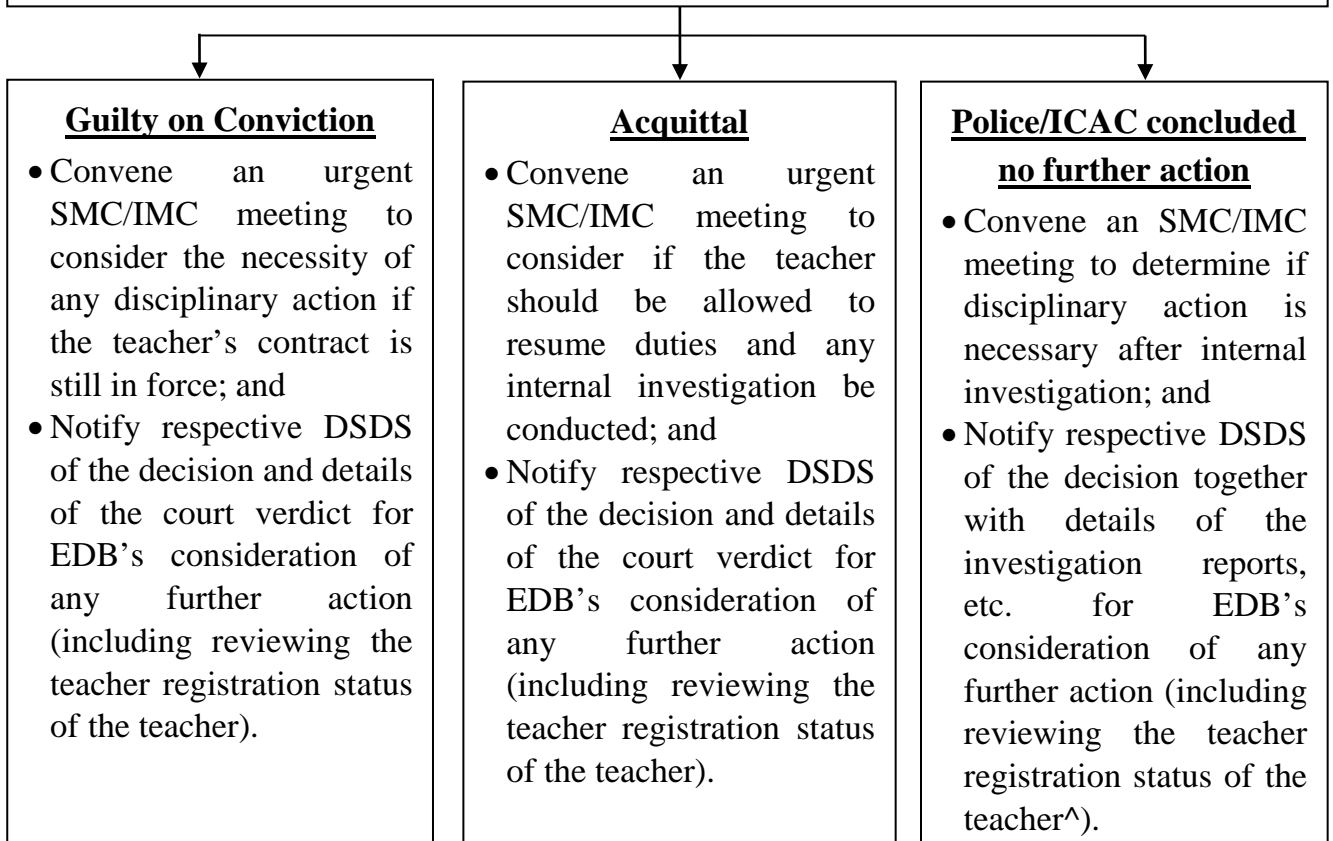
**Guilty on Conviction**

- Convene an urgent SMC/IMC meeting to consider the necessity of any disciplinary action if the teacher's contract is still in force; and
- Notify respective DSDS of the decision and details of the court verdict for EDB's consideration of any further action (including reviewing the teacher registration status of the teacher).

**Acquittal**

- Convene an urgent SMC/IMC meeting to consider if the teacher should be allowed to resume duties and any internal investigation be conducted; and
- Notify respective DSDS of the decision and details of the court verdict for EDB's consideration of any further action (including reviewing the teacher registration status of the teacher).

**Police/ICAC concluded no further action**

- Convene an SMC/IMC meeting to determine if disciplinary action is necessary after internal investigation; and
- Notify respective DSDS of the decision together with details of the investigation reports, etc. for EDB's consideration of any further action (including reviewing the teacher registration status of the teacher^).